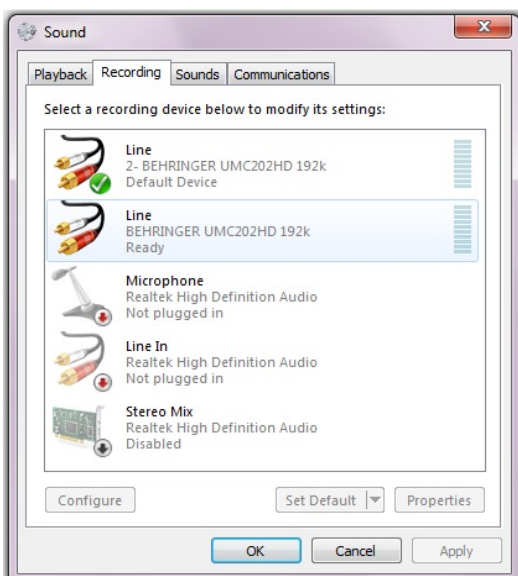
Sound

Playback | Recording | Sounds | Communications

Select a recording device below to modify its settings:

Line
2- BEHRINGER UMC202HD 192k
Default Device

Line
BEHRINGER UMC202HD 192k
Ready

Microphone
Realtek High Definition Audio
Not plugged in

Line In
Realtek High Definition Audio
Not plugged in

Stereo Mix
Realtek High Definition Audio
Disabled

Configure | Set Default | Properties

OK | Cancel | Apply